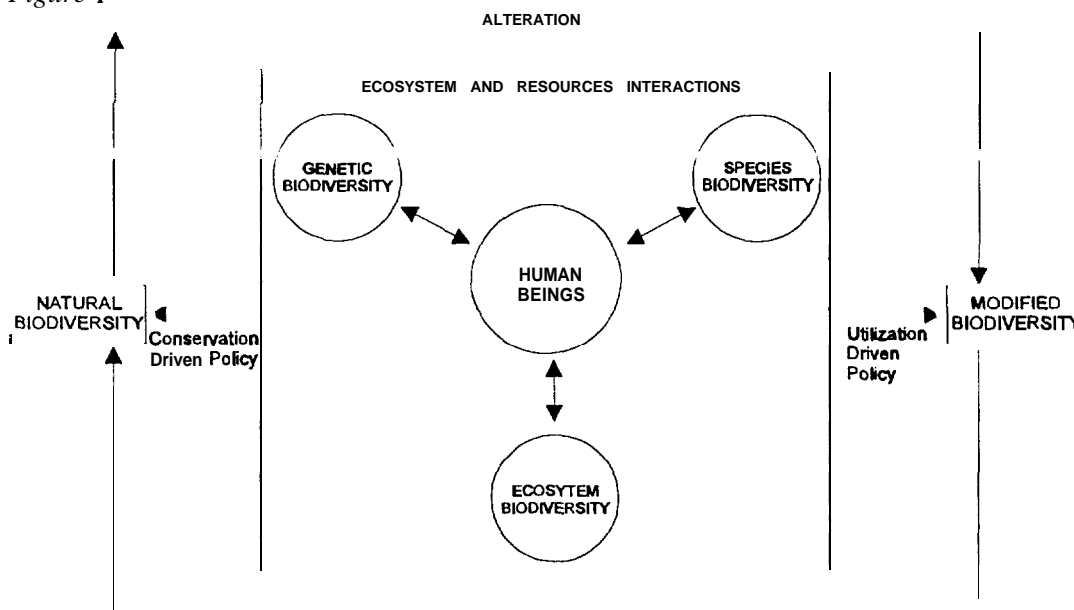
Figure 1

ALTERATION

ECOSYSTEM AND RESOURCES INTERACTIONS

GENETIC BIODIVERSITY

SPECIES BIODIVERSITY

HUMAN BEINGS

NATURAL BIODIVERSITY

Conservation Driven Policy

Utilization Driven Policy

MODIFIED BIODIVERSITY

ECOSYTEM BIODIVERSITY